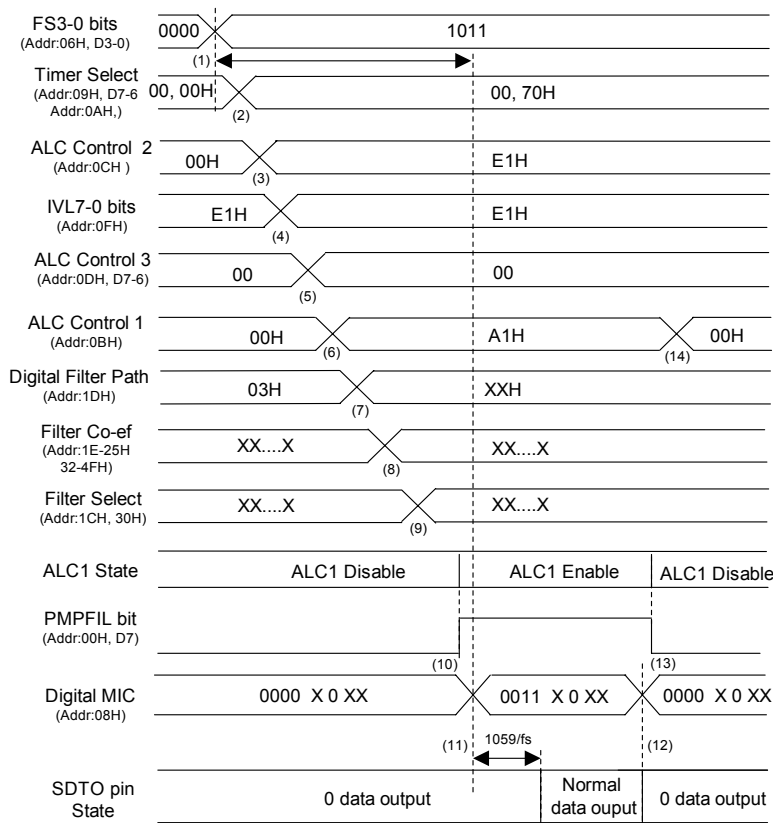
FS3-0 bits
(Addr:06H, D3-0)
0000
1011
(1)

Timer Select
(Addr:09H, D7-6
Addr:0AH,)
00, 00H
(2)
00, 70H

ALC Control 2
(Addr:0CH )
00H
(3)
E1H

IVL7-0 bits
(Addr:0FH)
E1H
(4)
E1H

ALC Control 3
(Addr:0DH, D7-6)
00
(5)
00

ALC Control 1
(Addr:0BH)
00H
(6)
A1H
(14)
00H

Digital Filter Path
(Addr:1DH)
03H
(7)
XXH

Filter Co-ef
(Addr:1E-25H
32-4FH)
XX....X
(8)
XX....X

Filter Select
(Addr:1CH, 30H)
XX....X
(9)
XX....X

ALC1 State
ALC1 Disable
ALC1 Enable
ALC1 Disable

PMPFIL bit
(Addr:00H, D7)
(10)
(13)

Digital MIC
(Addr:08H)
0000 X 0 XX
0011 X 0 XX
0000 X 0 XX
(11)
1059/fs
(12)

SDTO pin
State
0 data output
Normal
data ouput
0 data output